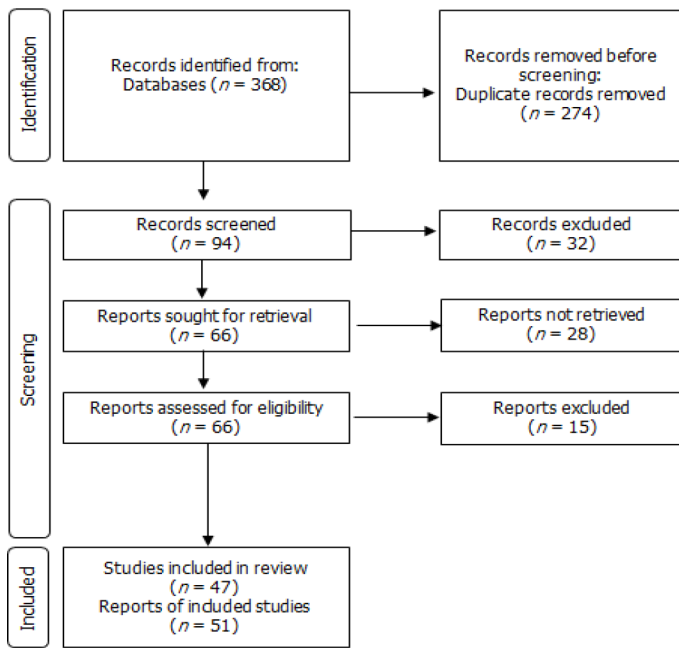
Identification

Records identified from: Databases ($n$ = 368)

Records removed before screening: Duplicate records removed ($n$ = 274)

Screening

Records screened ($n$ = 94)

Records excluded ($n$ = 32)

Reports sought for retrieval ($n$ = 66)

Reports not retrieved ($n$ = 28)

Reports assessed for eligibility ($n$ = 66)

Reports excluded ($n$ = 15)

Included

Studies included in review ($n$ = 47)
Reports of included studies ($n$ = 51)